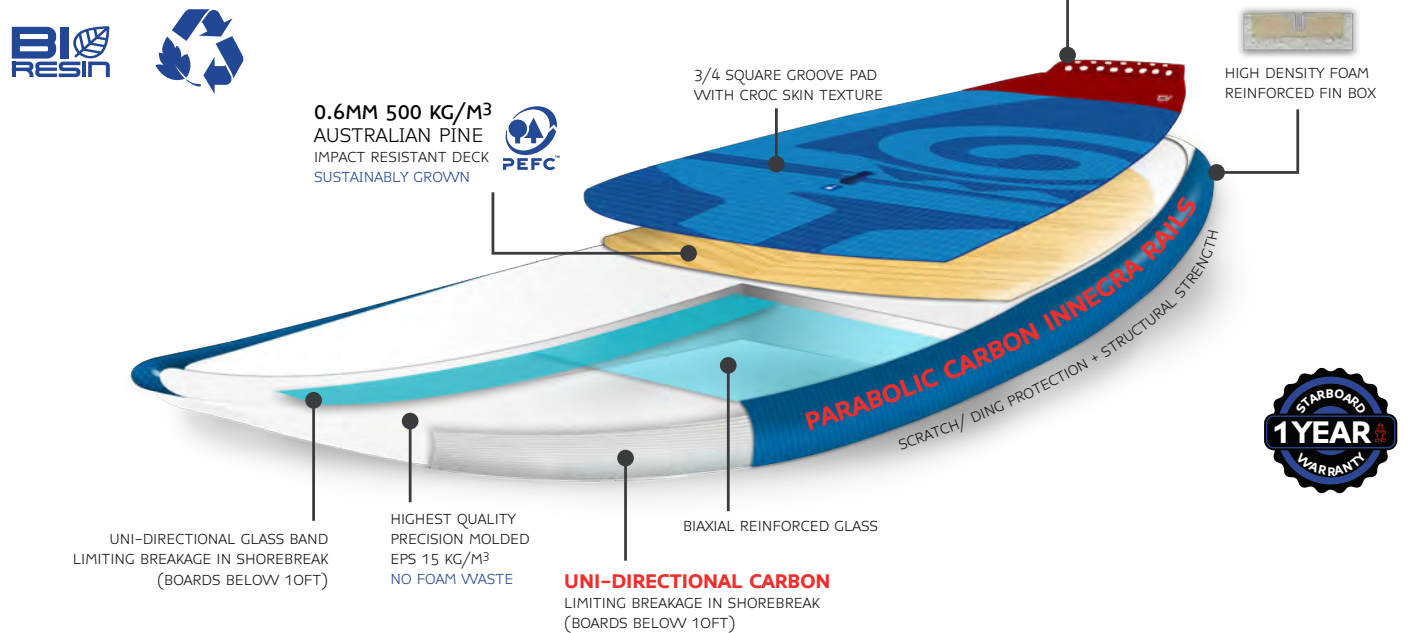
BIO RESIN

0.6MM 500 KG/M$^3$
AUSTRALIAN PINE
IMPACT RESISTANT DECK
SUSTAINABLY GROWN

PEFC

3/4 SQUARE GROOVE PAD
WITH CROC SKIN TEXTURE

HIGH DENSITY FOAM
REINFORCED FIN BOX

PARABOLIC CARBON INNEGRA RAILS

SCRATCH/ DING PROTECTION + STRUCTURAL STRENGTH

STARBOARD
1 YEAR
WARRANTY

UNI-DIRECTIONAL GLASS BAND
LIMITING BREAKAGE IN SHOREBREAK
(BOARDS BELOW 10FT)

HIGHEST QUALITY
PRECISION MOLDED
EPS 15 KG/M$^3$
NO FOAM WASTE

BIAXIAL REINFORCED GLASS

UNI-DIRECTIONAL CARBON
LIMITING BREAKAGE IN SHOREBREAK
(BOARDS BELOW 10FT)